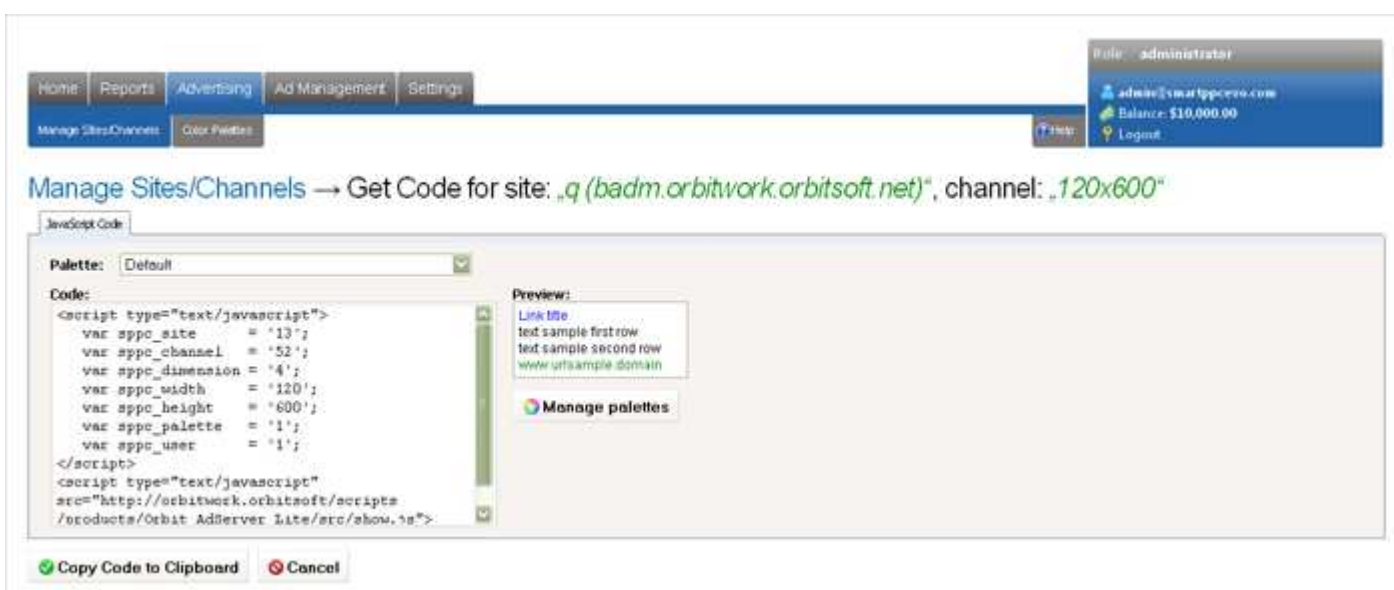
Home | Reports | Advertising | Ad Management | Settings

Manage Sites/Channels | Color Palettes

Help

Role: administrator

admin@smartppcevo.com
Balance: $10,000.00
Logout

Manage Sites/Channels → Get Code for site: „q (badm.orbitwork.orbitsoft.net)“, channel: „120x600“

JavaScript Code

Palette: Default

Code:

```
<script type="text/javascript">
   var sppc_site      = '13';
   var sppc_channel   = '52';
   var sppc_dimension = '4';
   var sppc_width     = '120';
   var sppc_height    = '600';
   var sppc_palette   = '1';
   var sppc_user      = '1';
</script>
<script type="text/javascript"
src="http://orbitwork.orbitsoft/scripts
/products/Orbit AdServer Lite/src/show.js">
```

Preview:

Link title
text sample first row
text sample second row
www.urlsample.domain

Manage palettes

Copy Code to Clipboard

Cancel